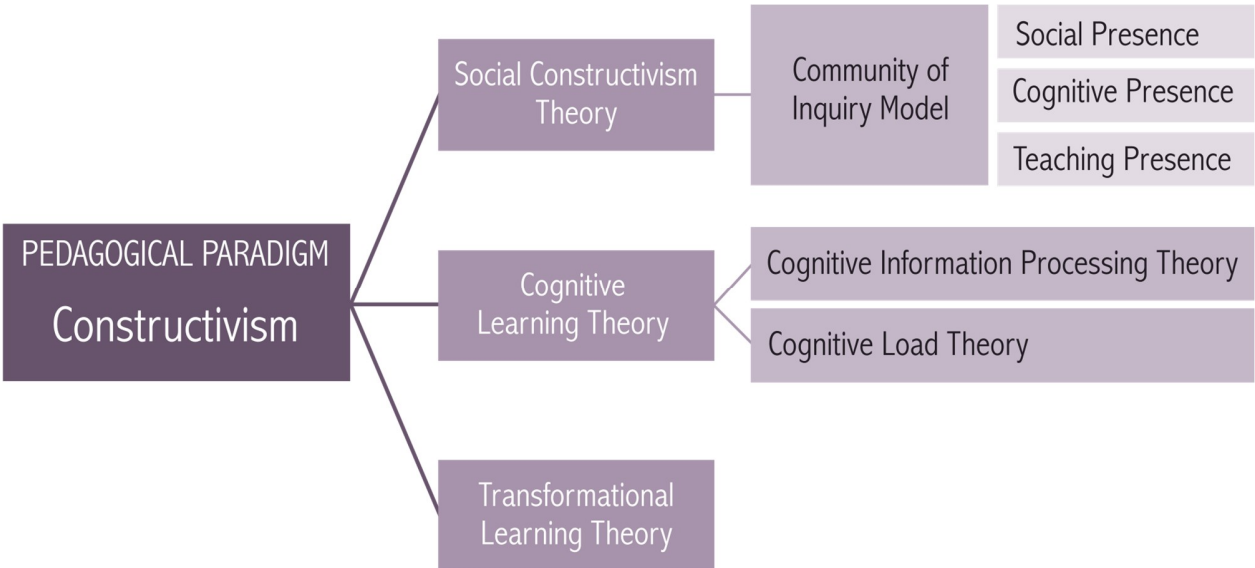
PEDAGOGICAL PARADIGM
Constructivism

Social Constructivism Theory

Community of Inquiry Model

Social Presence

Cognitive Presence

Teaching Presence

Cognitive Learning Theory

Cognitive Information Processing Theory

Cognitive Load Theory

Transformational Learning Theory